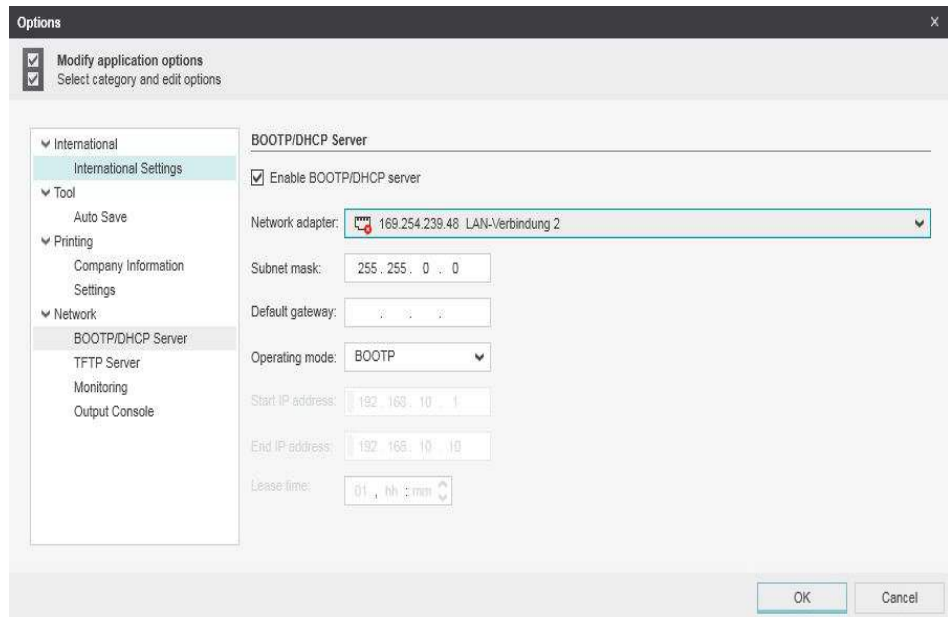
Options

Modify application options
Select category and edit options

International
International Settings
Tool
Auto Save
Printing
Company Information
Settings
Network
BOOTP/DHCP Server
TFTP Server
Monitoring
Output Console

BOOTP/DHCP Server

Enable BOOTP/DHCP server

Network adapter: 169.254.239.48 LAN-Verbindung 2

Subnet mask: 255 . 255 . 0 . 0

Default gateway: . . .

Operating mode: BOOTP

Start IP address: 192 . 168 . 10 . 1

End IP address: 192 . 168 . 10 . 10

Lease time: 01 , hh : mm

OK Cancel